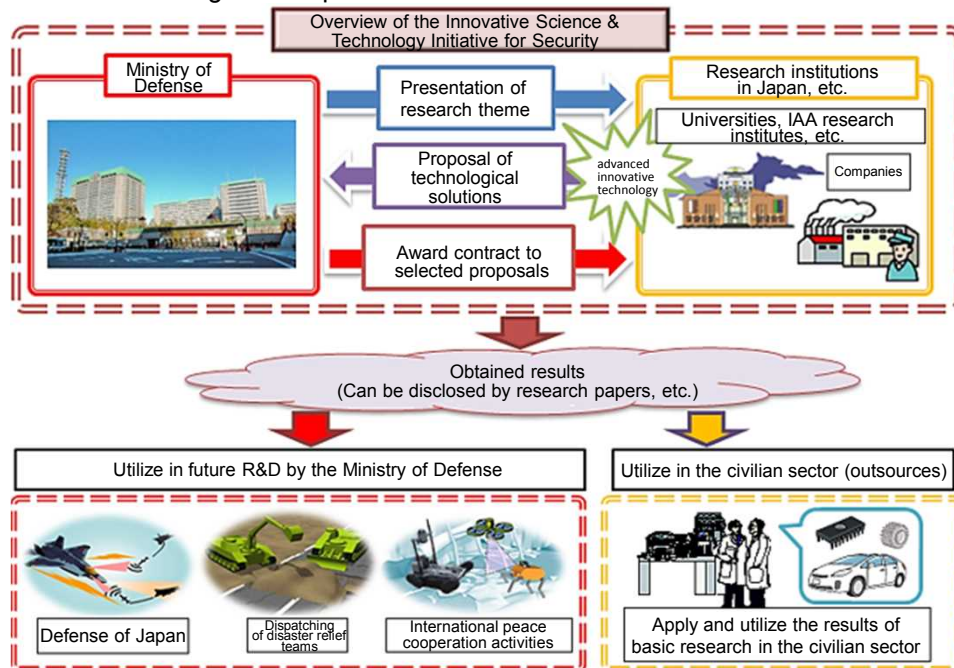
Overview of the Innovative Science & Technology Initiative for Security

Ministry of Defense

Presentation of research theme

Proposal of technological solutions

Award contract to selected proposals

advanced innovative technology

Research institutions in Japan, etc.

Universities, IAA research institutes, etc.

Companies

Obtained results
(Can be disclosed by research papers, etc.)

Utilize in future R&D by the Ministry of Defense

Utilize in the civilian sector (outsources)

Defense of Japan

Dispatching of disaster relief teams

International peace cooperation activities

Apply and utilize the results of basic research in the civilian sector